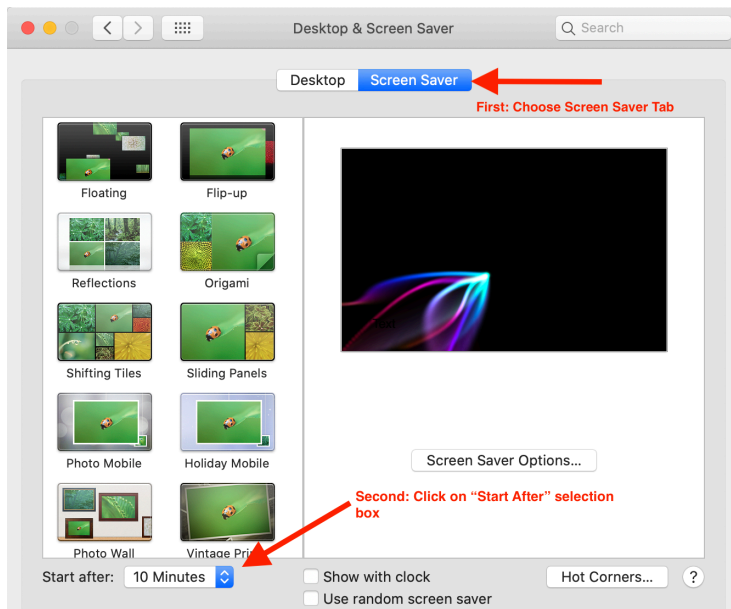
Desktop & Screen Saver

Search

Desktop | Screen Saver

First: Choose Screen Saver Tab

Floating

Flip-up

Reflections

Origami

Shifting Tiles

Sliding Panels

Photo Mobile

Holiday Mobile

Photo Wall

Vintage Pri

Screen Saver Options...

Second: Click on "Start After" selection box

Start after: 10 Minutes

Show with clock

Use random screen saver

Hot Corners...

?